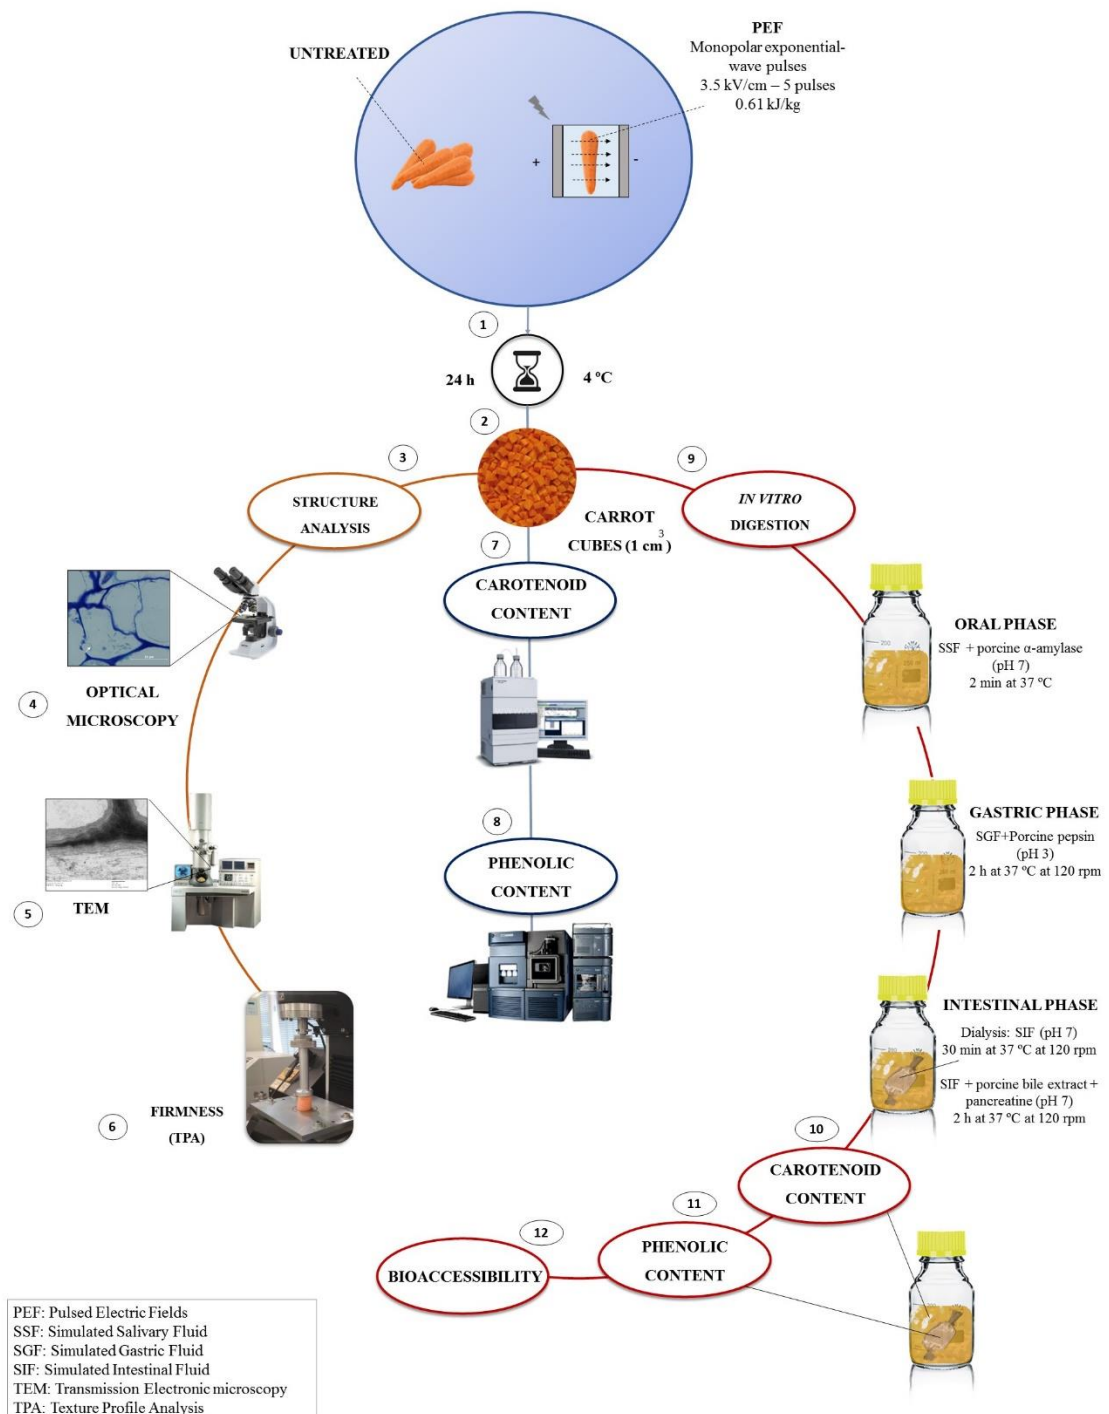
UNTREATED

PEF
Monopolar exponential-wave pulses
3.5 kV/cm – 5 pulses
0.61 kJ/kg

+ -

1

24 h 4 °C

2

3

STRUCTURE ANALYSIS

CARROT CUBES (1 cm$^3$)

9

*IN VITRO* DIGESTION

7

CAROTENOID CONTENT

ORAL PHASE
SSF + porcine α-amylase (pH 7)
2 min at 37 °C

4 OPTICAL MICROSCOPY

8

PHENOLIC CONTENT

GASTRIC PHASE
SGF+Porcine pepsin (pH 3)
2 h at 37 °C at 120 rpm

5 TEM

INTESTINAL PHASE
Dialysis: SIF (pH 7)
30 min at 37 °C at 120 rpm
SIF + porcine bile extract + pancreatine (pH 7)
2 h at 37 °C at 120 rpm

6 FIRMNESS (TPA)

10

CAROTENOID CONTENT

11

12

BIOACCESSIBILITY

PHENOLIC CONTENT

PEF: Pulsed Electric Fields
SSF: Simulated Salivary Fluid
SGF: Simulated Gastric Fluid
SIF: Simulated Intestinal Fluid
TEM: Transmission Electronic microscopy
TPA: Texture Profile Analysis